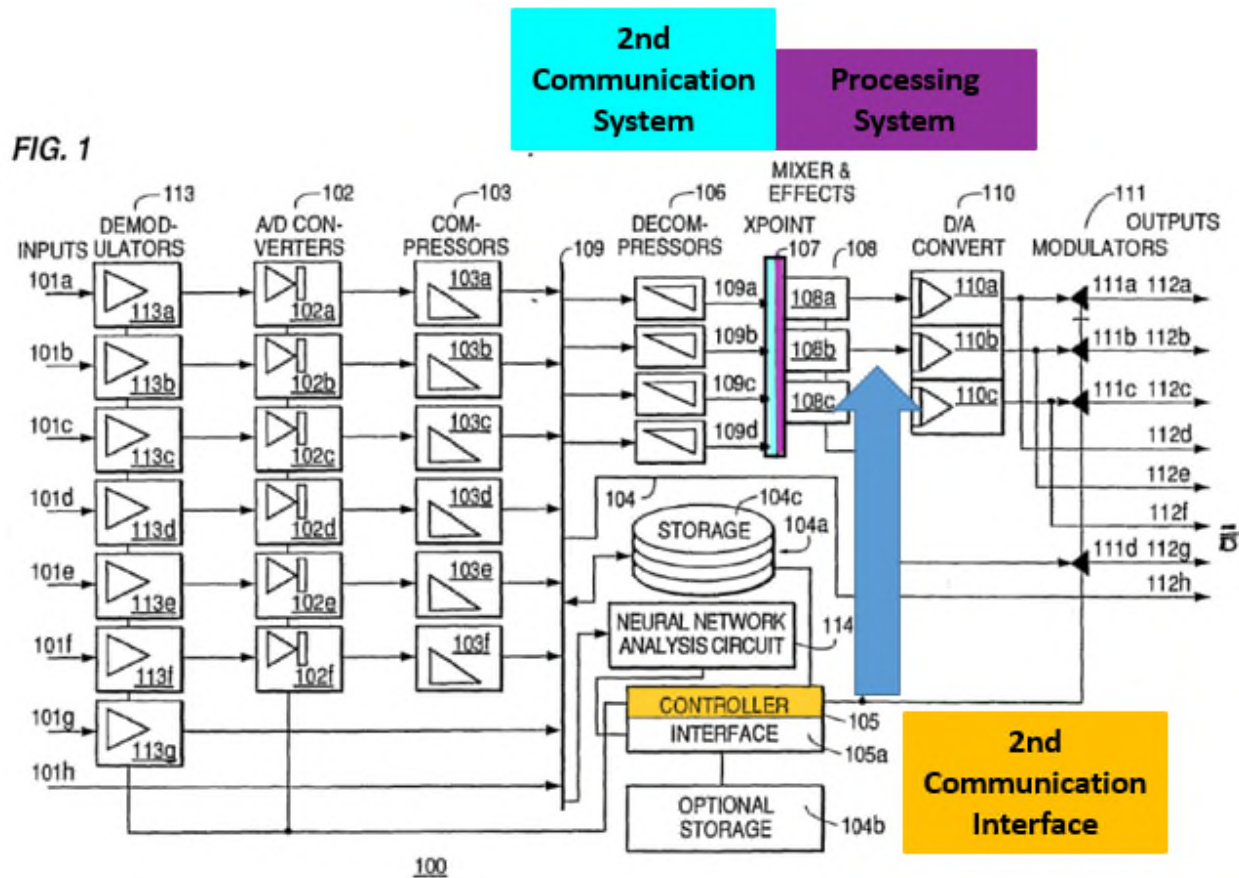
2nd Communication System

Processing System

FIG. 1

113
DEMOD-ULATORS

102
A/D CON-VERTERS

103
COM-PRESSORS

106
DECOM-PRESSORS

MIXER & EFFECTS
XPOINT

110
D/A CONVERT

111
MODULATORS

OUTPUTS

INPUTS

109

107

108

101a
113a
102a
103a
109a
108a
110a
111a 112a

101b
113b
102b
103b
109b
108b
110b
111b 112b

101c
113c
102c
103c
109c
108c
110c
111c 112c

101d
113d
102d
103d
109d
112d

101e
113e
102e
103e
112e

101f
113f
102f
103f
112f

101g
113g
111d 112g

101h
112h

104
104c
STORAGE
104a

NEURAL NETWORK ANALYSIS CIRCUIT
114

CONTROLLER
105
INTERFACE
105a

OPTIONAL STORAGE
104b

100

2nd Communication Interface